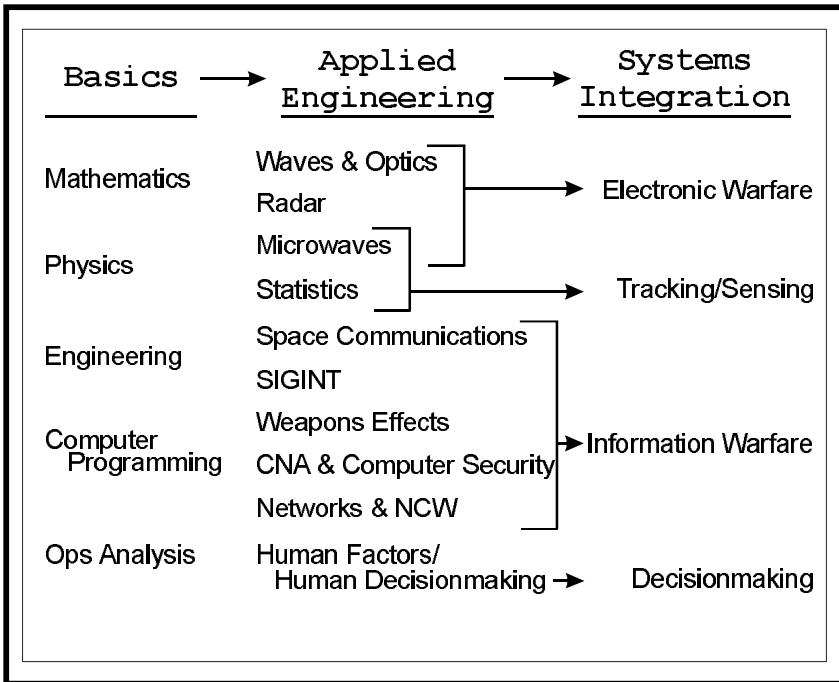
Basics → Applied Engineering → Systems Integration

Mathematics

Physics

Engineering

Computer Programming

Ops Analysis

Waves & Optics

Radar

Microwaves

Statistics

Space Communications

SIGINT

Weapons Effects

CNA & Computer Security

Networks & NCW

Human Factors/ Human Decisionmaking →

Electronic Warfare

Tracking/Sensing

Information Warfare

Decisionmaking